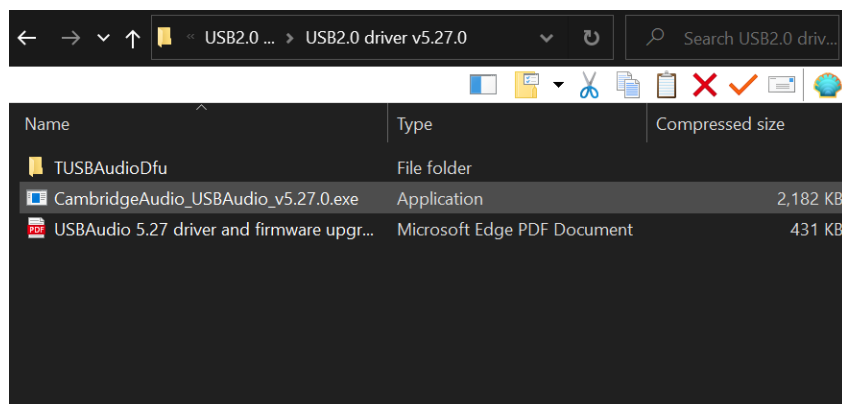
« USB2.0 ... > USB2.0 driver v5.27.0

Search USB2.0 driv...

| Name | Type | Compressed size |
|---|---|---|
| TUSBAudioDfu | File folder | |
| CambridgeAudio_USBAudio_v5.27.0.exe | Application | 2,182 KB |
| USBAudio 5.27 driver and firmware upgr... | Microsoft Edge PDF Document | 431 KB |